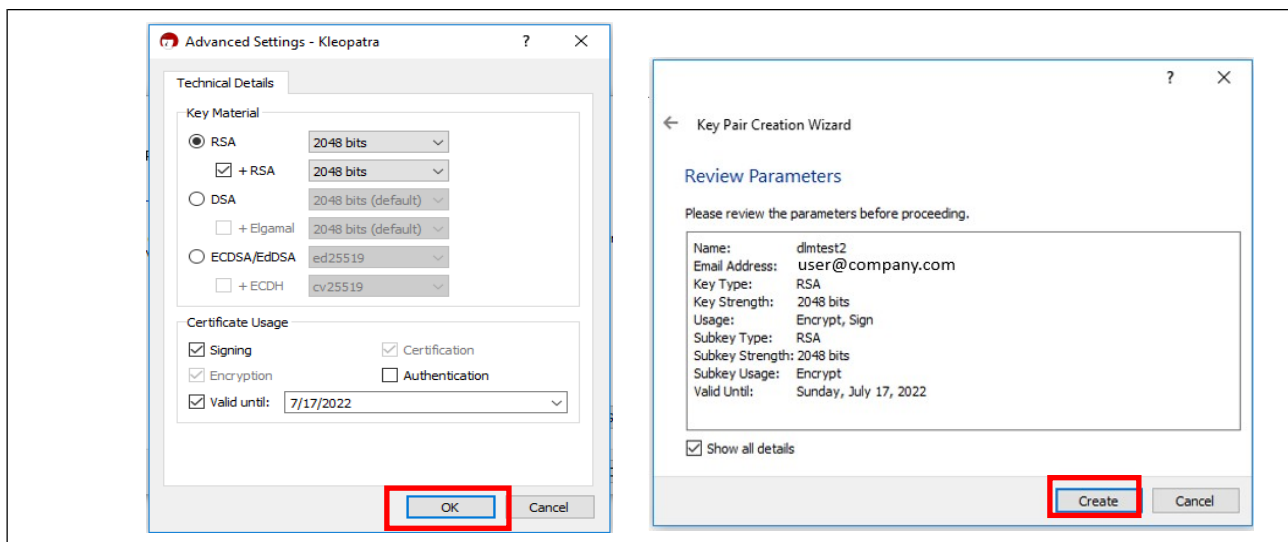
Advanced Settings - Kleopatra ? ✕

Technical Details

Key Material

RSA 2048 bits

+ RSA 2048 bits

DSA 2048 bits (default)

+ Elgamal 2048 bits (default)

ECDSA/EdDSA ed25519

+ ECDH cv25519

Certificate Usage

Signing Certification

Encryption Authentication

Valid until: 7/17/2022

OK Cancel

? ✕

Key Pair Creation Wizard

Review Parameters

Please review the parameters before proceeding.

Name: dlmtest2
Email Address: user@company.com
Key Type: RSA
Key Strength: 2048 bits
Usage: Encrypt, Sign
Subkey Type: RSA
Subkey Strength: 2048 bits
Subkey Usage: Encrypt
Valid Until: Sunday, July 17, 2022

Show all details

Create Cancel